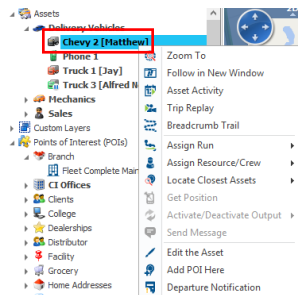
Assets
Delivery Vehicles
Chevy 2 [Matthew]
Phone 1
Truck 1 [Jay]
Truck 3 [Alfred N
Mechanics
Sales
Custom Layers
Points of Interest (POIs)
Branch
Fleet Complete Mai
CI Offices
Clients
College
Dealerships
Distributor
Facility
Grocery
Home Addresses

Zoom To
Follow in New Window
Asset Activity
Trip Replay
Breadcrumb Trail
Assign Run
Assign Resource/Crew
Locate Closest Assets
Get Position
Activate/Deactivate Output
Send Message
Edit the Asset
Add POI Here
Departure Notification